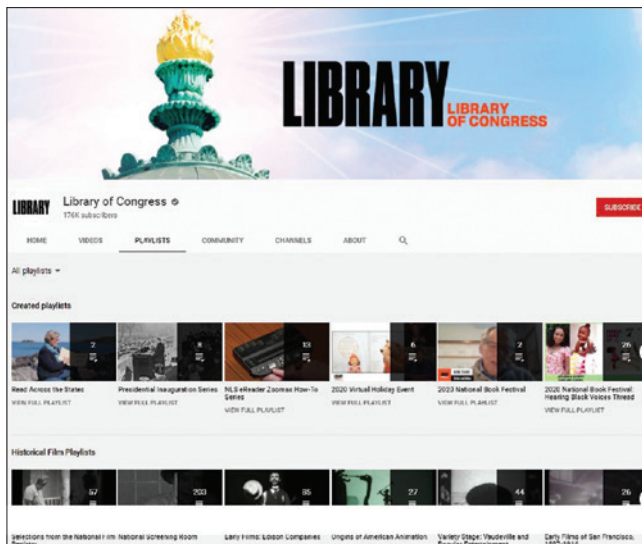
LIBRARY
LIBRARY OF CONGRESS

LIBRARY
Library of Congress
176K subscribers
SUBSCRIBE

HOME VIDEOS PLAYLISTS COMMUNITY CHANNELS ABOUT

All playlists

Created playlists

2
Read Across the States
VIEW FULL PLAYLIST

8
Presidential Inauguration Series
VIEW FULL PLAYLIST

13
NLS eReader Zoomax How-To Series
VIEW FULL PLAYLIST

6
2020 Virtual Holiday Event
VIEW FULL PLAYLIST

2
2023 National Book Festival
VIEW FULL PLAYLIST

26
2020 National Book Festival: Hearing Black Voices Thread
VIEW FULL PLAYLIST

Historical Film Playlists

57
Selections from the National Film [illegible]

203
National Screening Room

65
Early Films: Edison Companies

27
Origins of American Animation

44
Variety Stage: Vaudeville and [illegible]

26
Early Films of San Francisco, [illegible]